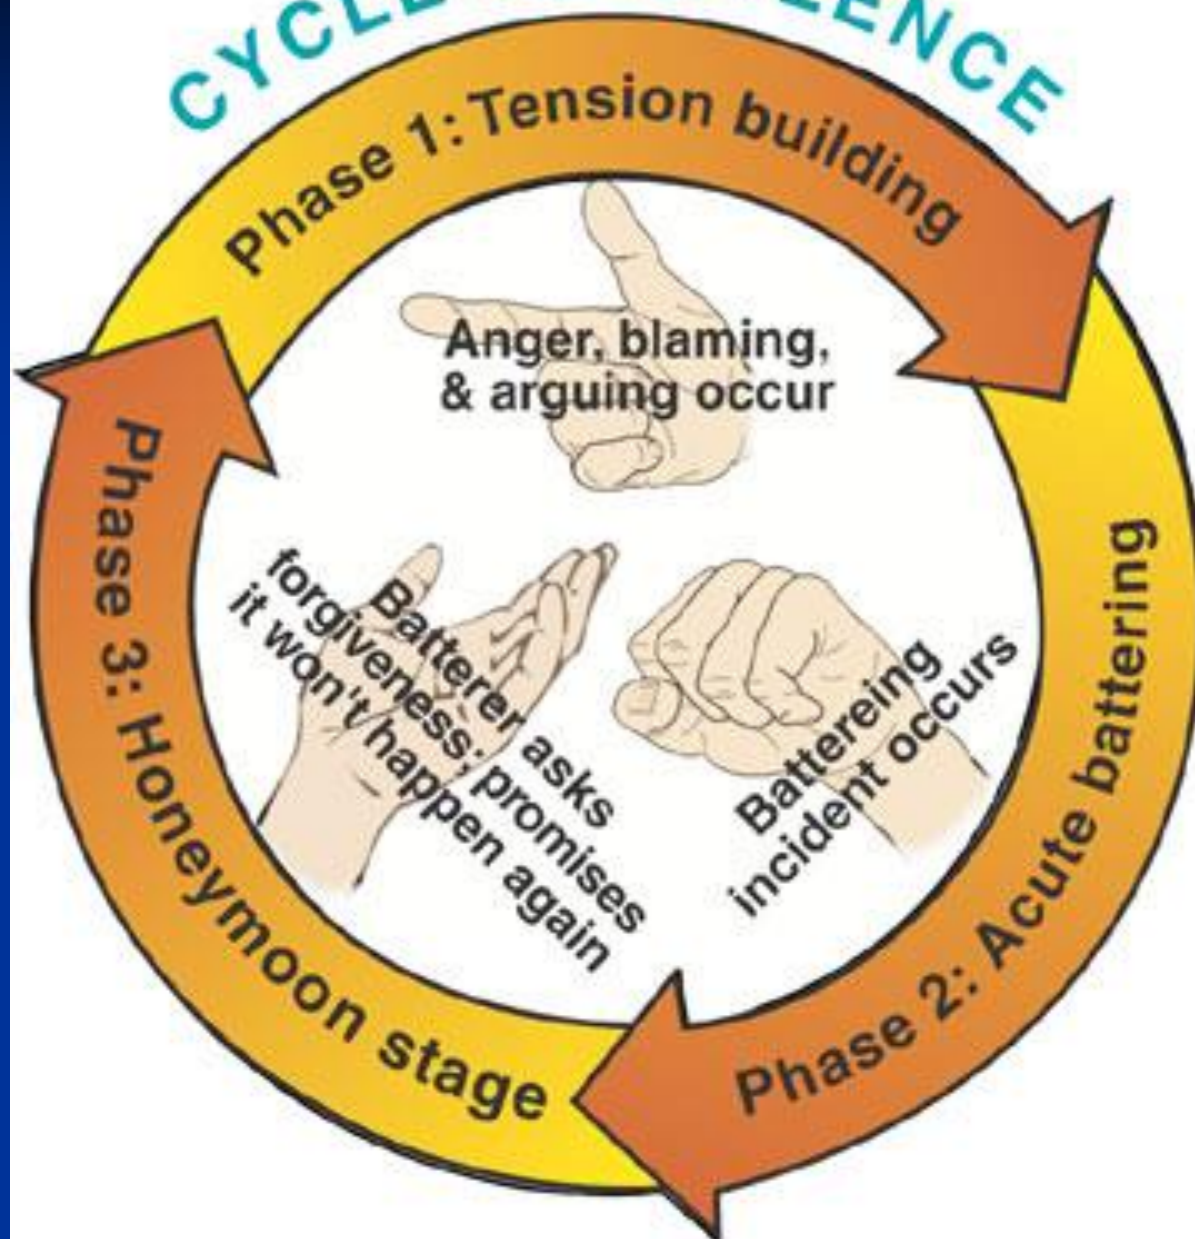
CYCL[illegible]ENCE

Phase 1: Tension building

Anger, blaming, & arguing occur

Phase 2: Acute battering

Battereing incident occurs

Phase 3: Honeymoon stage

Batterer asks forgiveness; promises it won't happen again